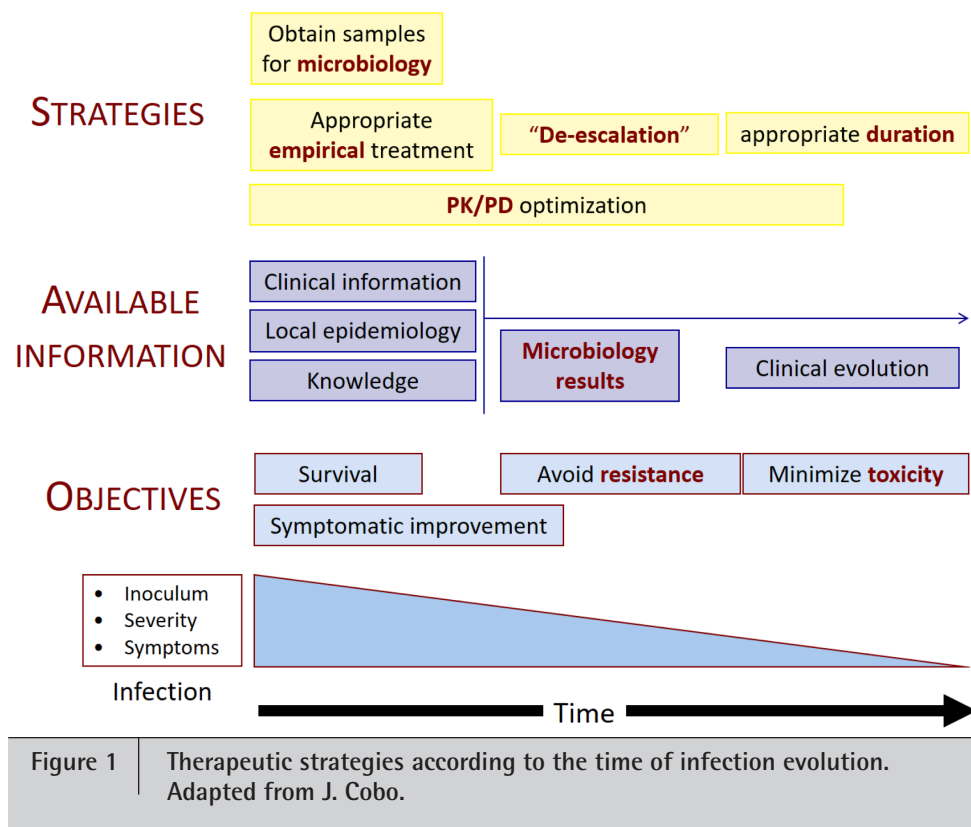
STRATEGIES

Obtain samples for microbiology

Appropriate empirical treatment

"De-escalation"

appropriate duration

PK/PD optimization

AVAILABLE INFORMATION

Clinical information

Local epidemiology

Knowledge

Microbiology results

Clinical evolution

OBJECTIVES

Survival

Avoid resistance

Minimize toxicity

Symptomatic improvement

• Inoculum
• Severity
• Symptoms

Infection

Time

Figure 1 Therapeutic strategies according to the time of infection evolution. Adapted from J. Cobo.